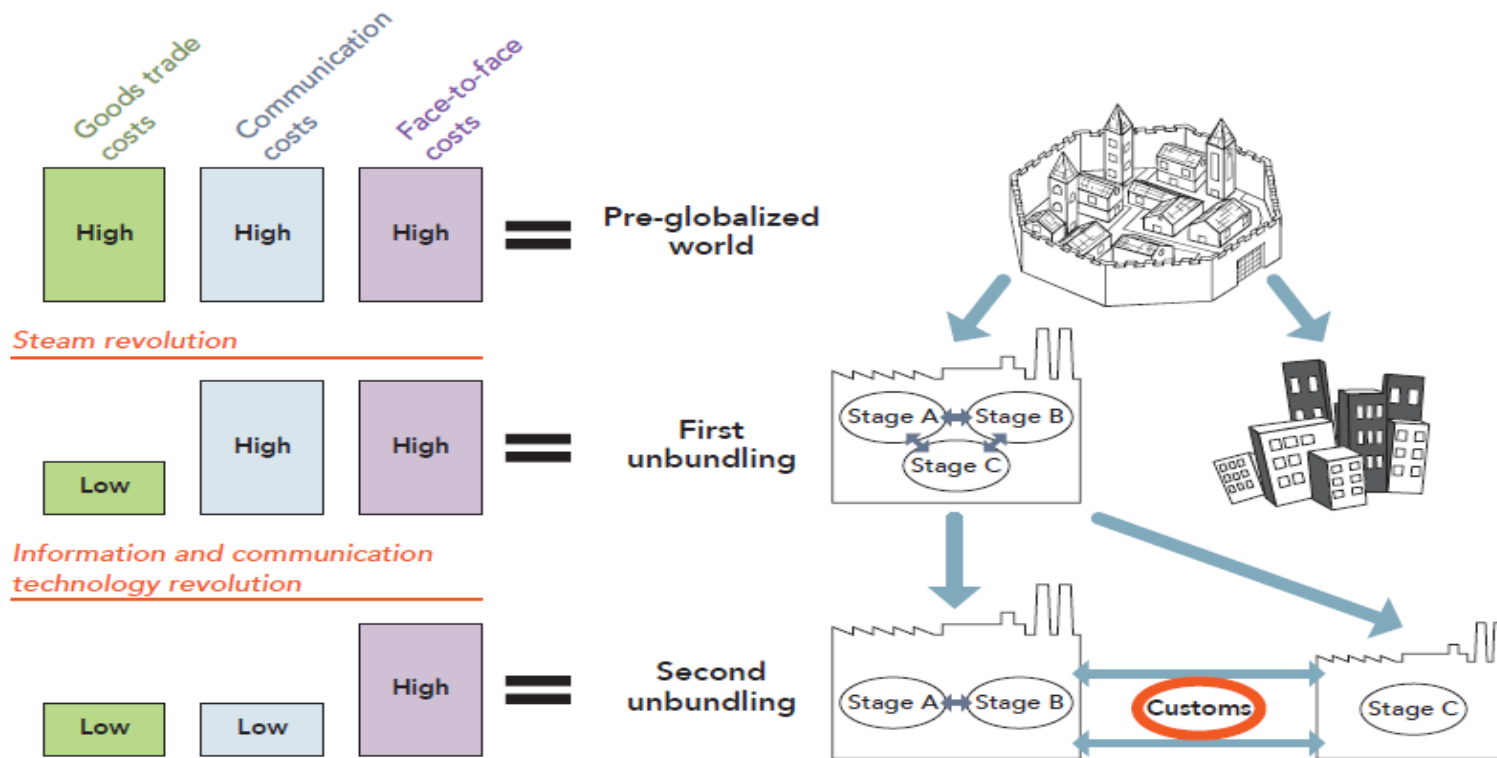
Goods trade costs

Communication costs

Face-to-face costs

High

High

High

Pre-globalized world

Steam revolution

Low

High

High

First unbundling

Stage A

Stage B

Stage C

Information and communication technology revolution

Low

Low

High

Second unbundling

Stage A

Stage B

Customs

Stage C